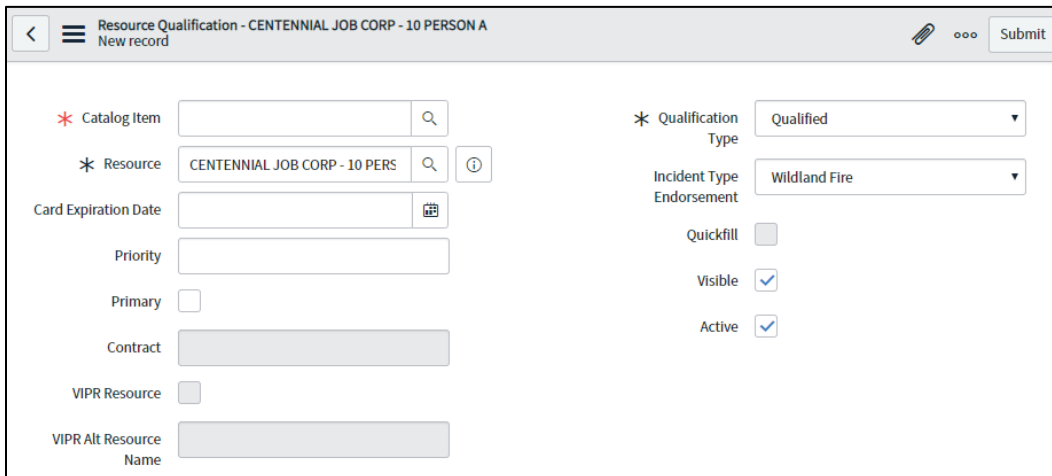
Resource Qualification - CENTENNIAL JOB CORP - 10 PERSON A
New record

Submit

* Catalog Item

* Resource CENTENNIAL JOB CORP - 10 PERS

Card Expiration Date

Priority

Primary

Contract

VIPR Resource

VIPR Alt Resource Name

* Qualification Type Qualified

Incident Type Endorsement Wildland Fire

Quickfill

Visible

Active